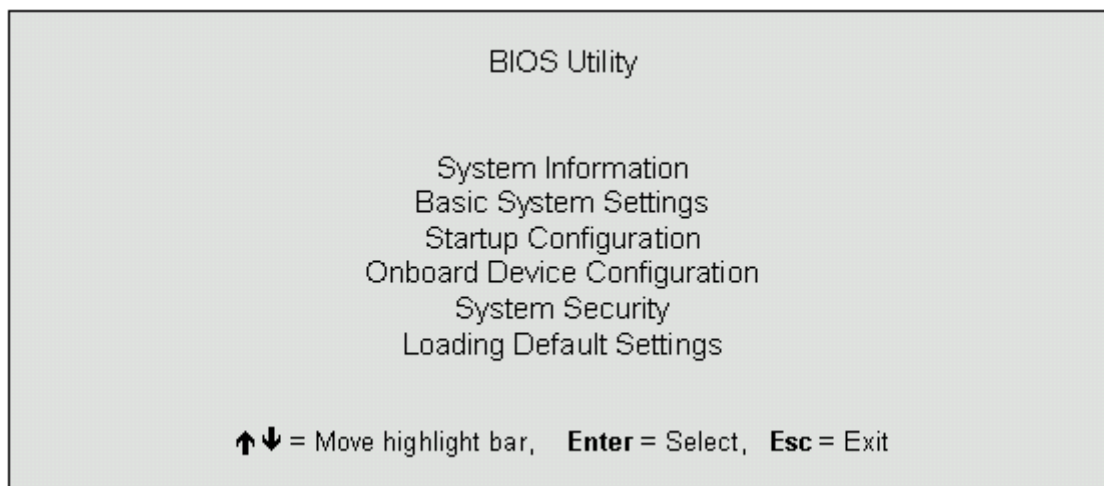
BIOS Utility

System Information
Basic System Settings
Startup Configuration
Onboard Device Configuration
System Security
Loading Default Settings

↑↓ = Move highlight bar, **Enter** = Select, **Esc** = Exit